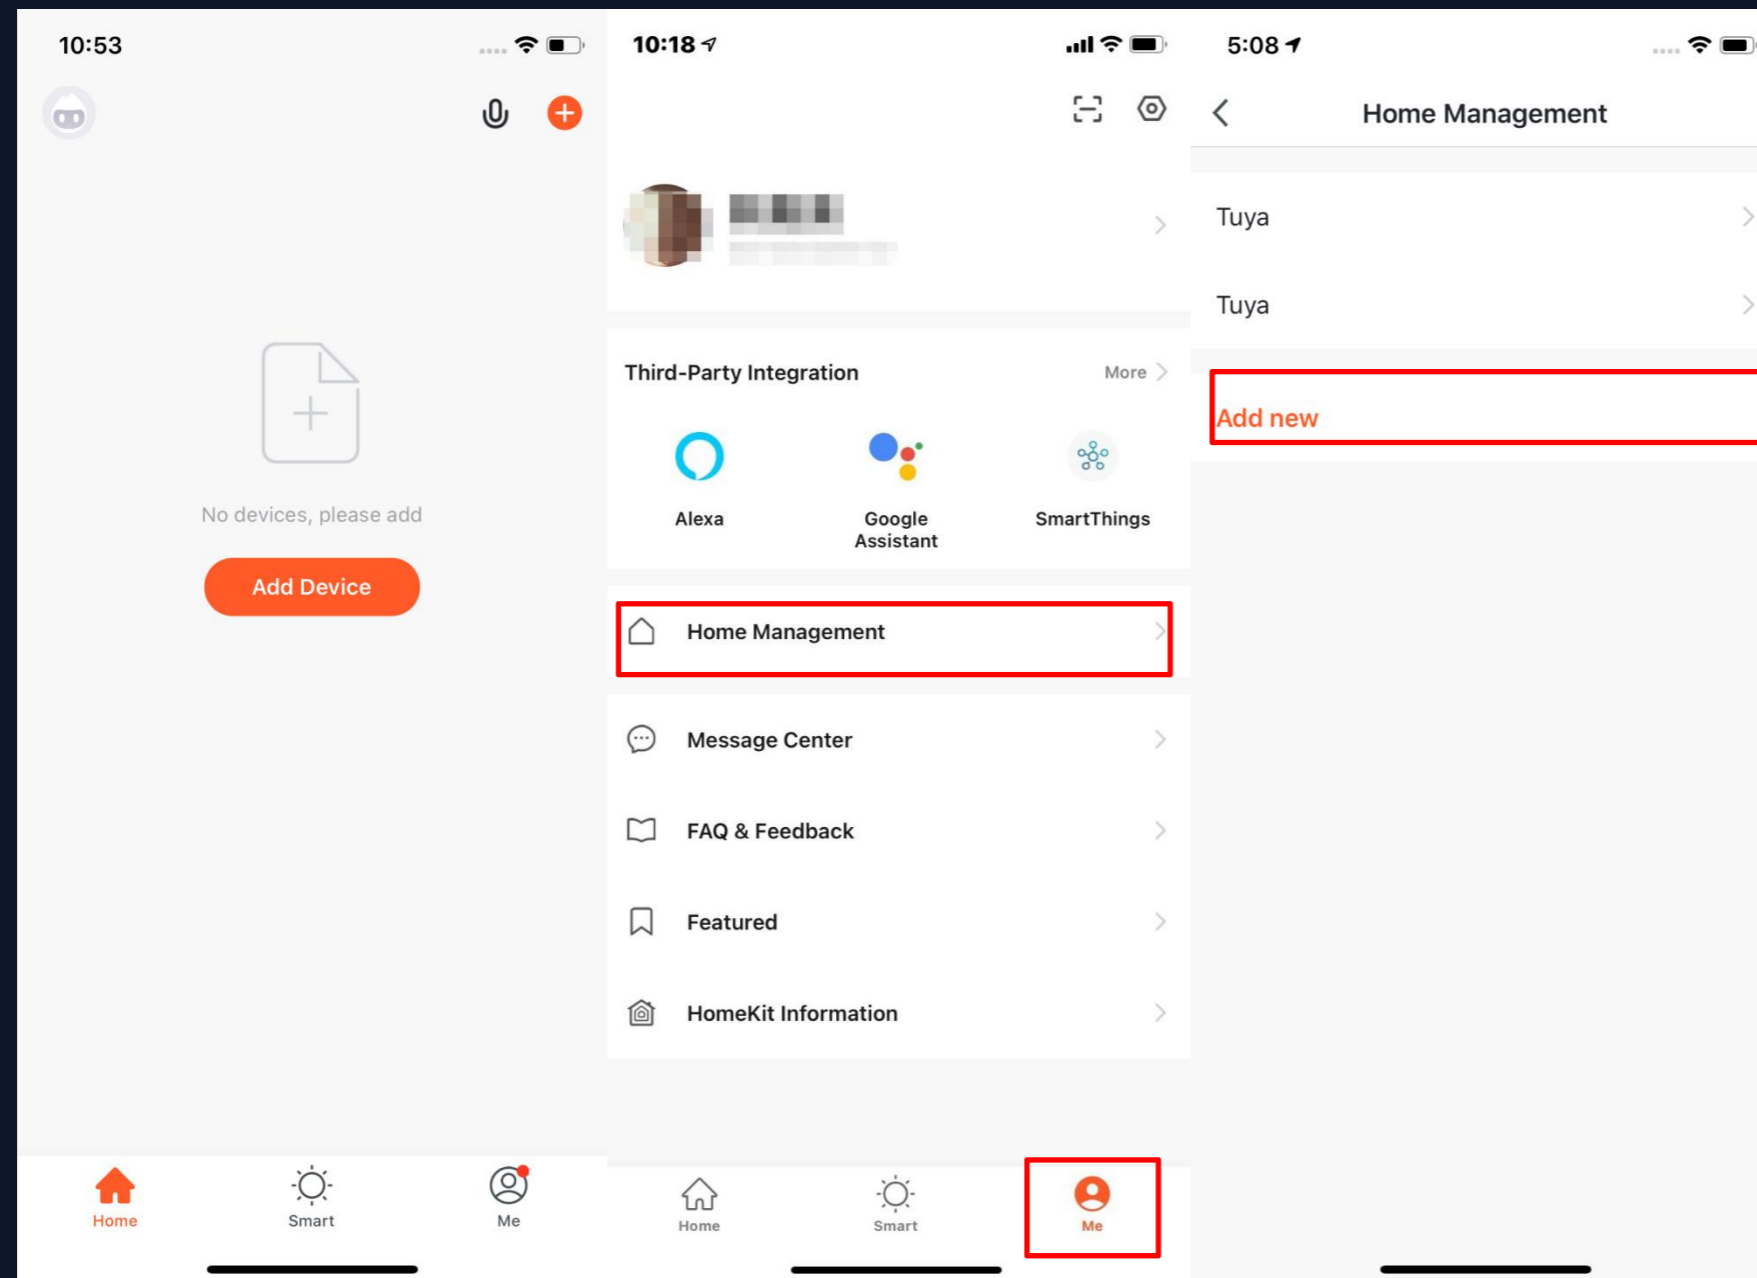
10:53

No devices, please add

Add Device

Home Smart Me

10:18

Third-Party Integration More

Alexa

Google Assistant

SmartThings

Home Management

Message Center

FAQ & Feedback

Featured

HomeKit Information

Home Smart Me

5:08

Home Management

Tuya

Tuya

Add new